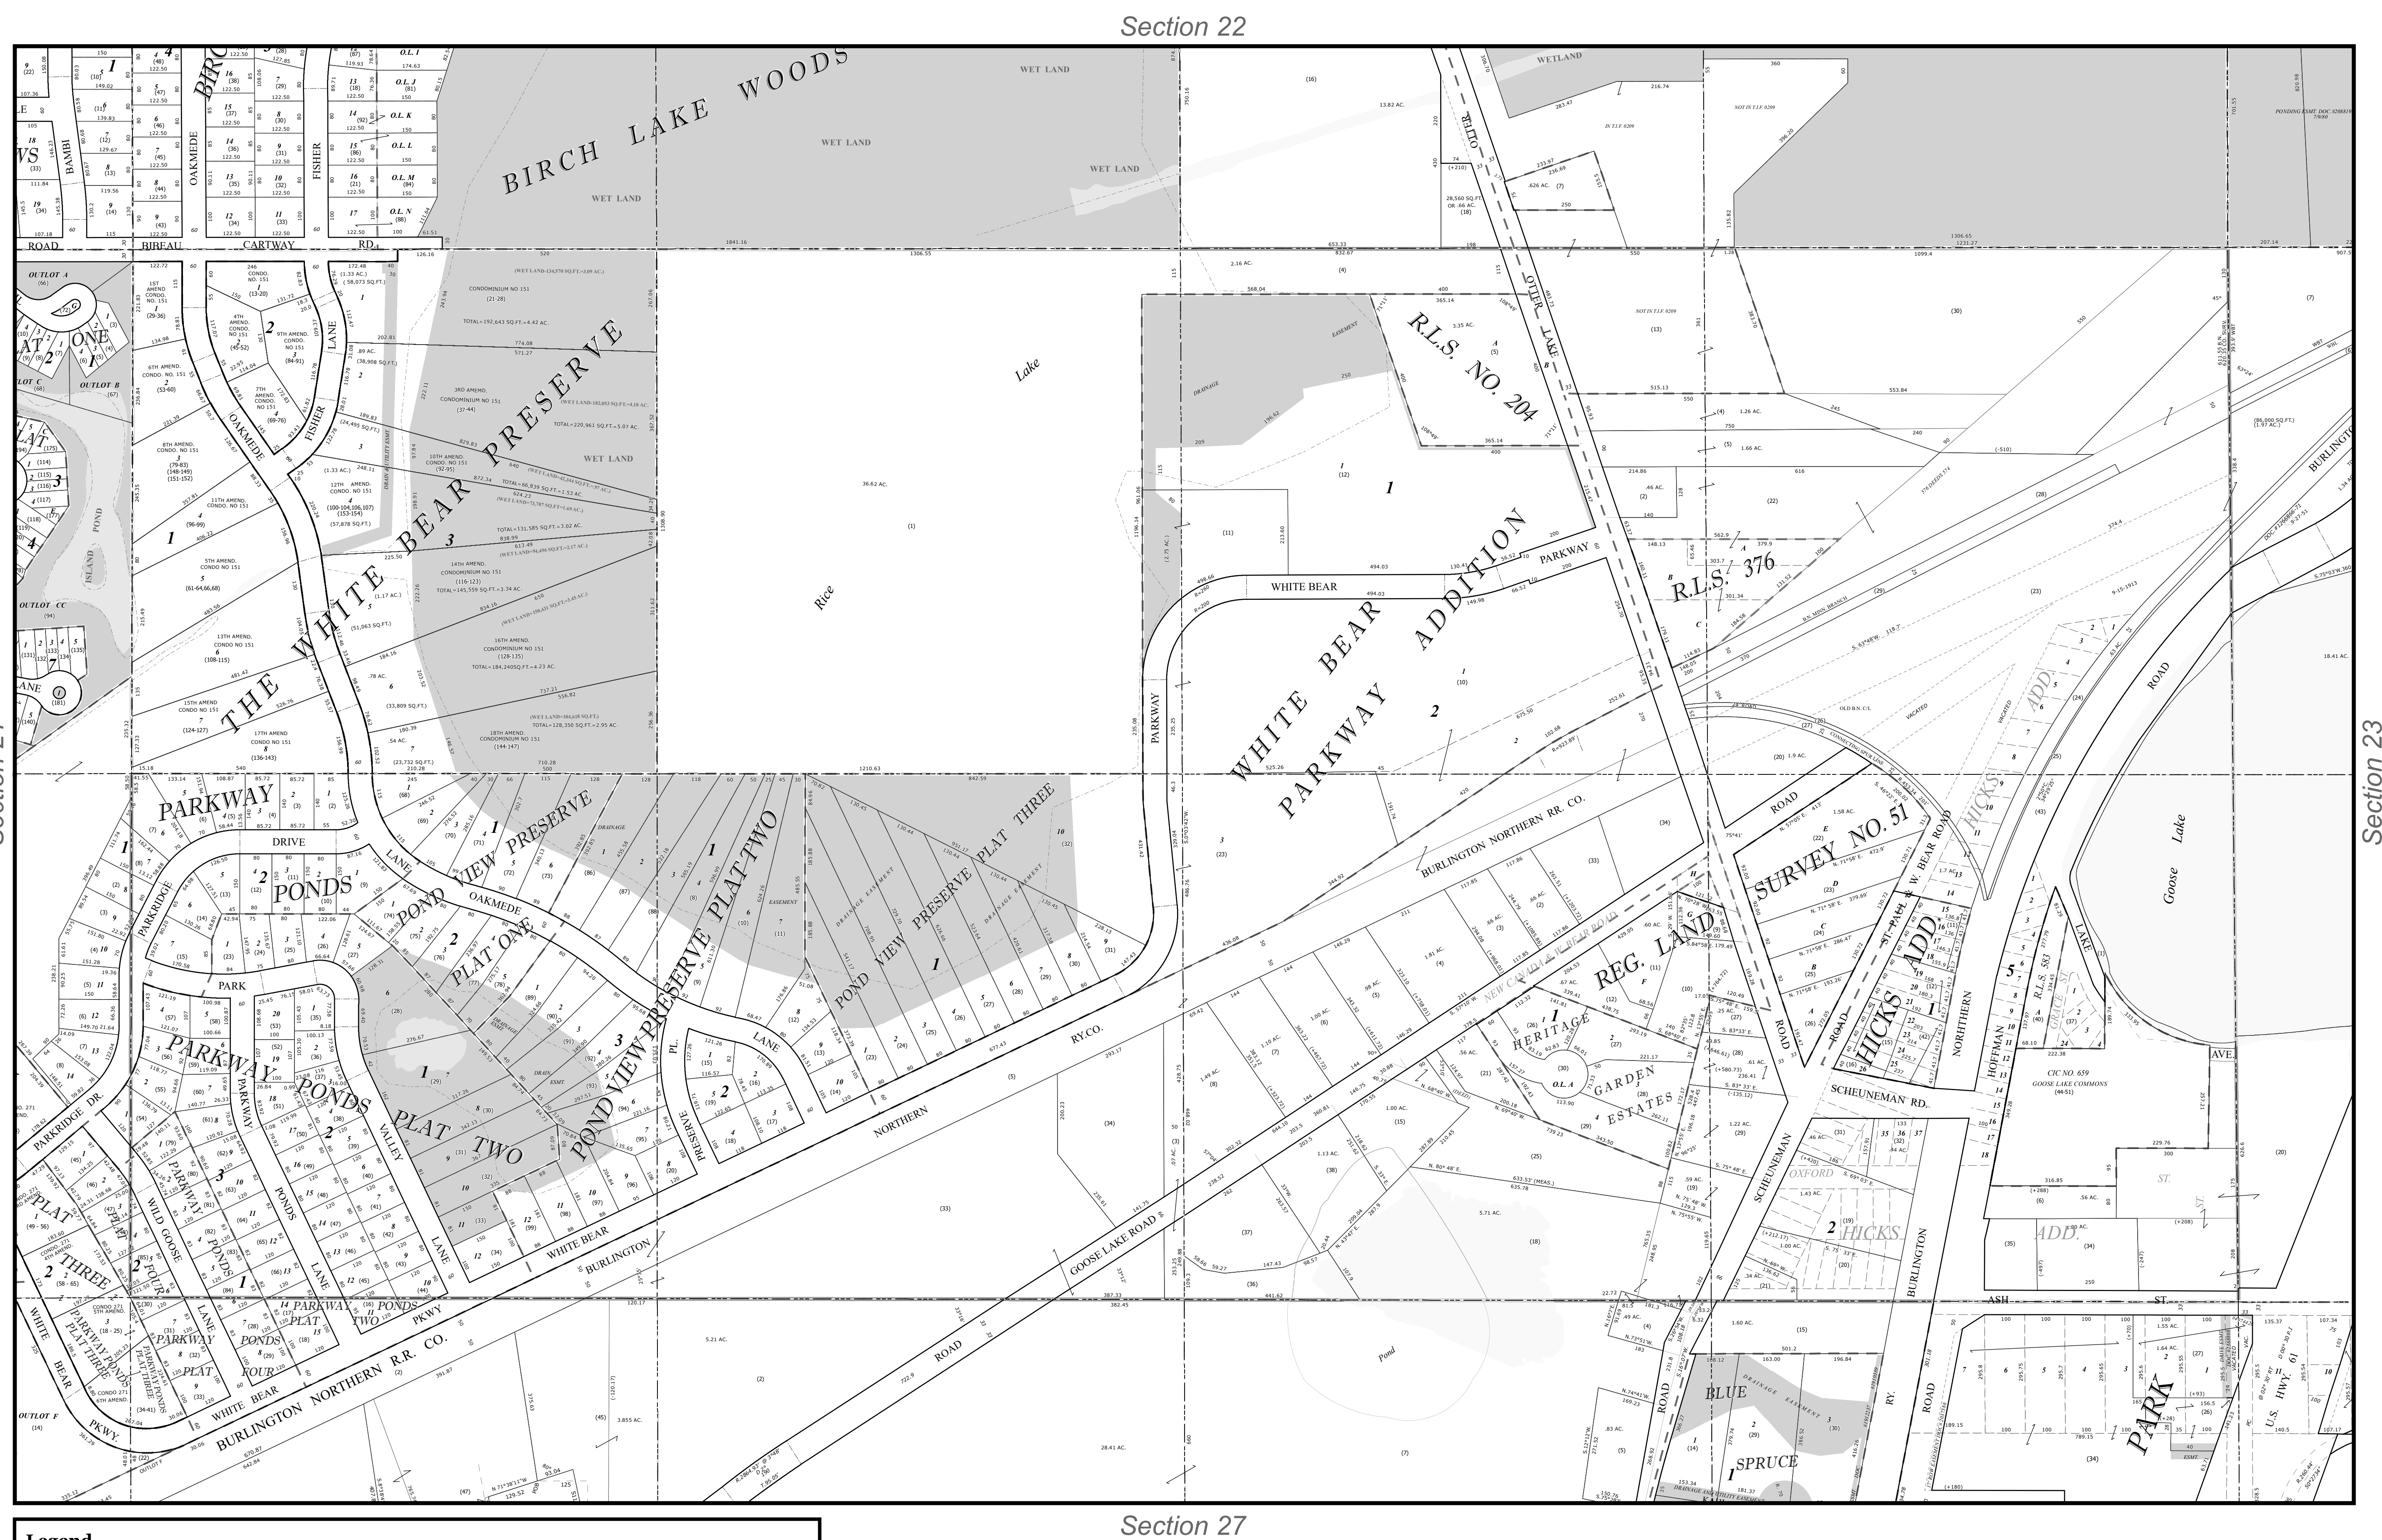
Section 22

BIRCH LAKE WOODS

WET LAND

WET LAND

WET LAND

WET LAND

WETLAND

OTTER LAKE

R.L.S. NO. 204

THE WHITE BEAR PRESERVE

WET LAND

Rice Lake

WHITE BEAR PARKWAY ADDITION

WHITE BEAR PARKWAY

R.L.S. 376

PARKWAY

PARKWAY PONDS

DRIVE

POND VIEW PRESERVE

POND VIEW PRESERVE PLAT TWO

POND VIEW PRESERVE PLAT THREE

POND VIEW PRESERVE

PARKWAY PONDS PLAT ONE

PARKWAY PONDS PLAT TWO

PARKWAY PONDS PLAT THREE

PARKWAY PONDS PLAT FOUR

BURLINGTON NORTHERN RR. CO.

NORTHERN RY. CO.

GOOSE LAKE ROAD

REG. LAND SURVEY NO. 51

HERITAGE GARDEN ESTATES

HICKS ADD.

SCHEUNEMAN RD.

GOOSE LAKE COMMONS

Goose Lake

BLUE SPRUCE

OXFORD

Pond

ASH ST.

U.S. HWY. 61

PARK

BURLINGTON NORTHERN R.R. CO.

WHITE BEAR PKWY.

Section 23

Section 27

Legend